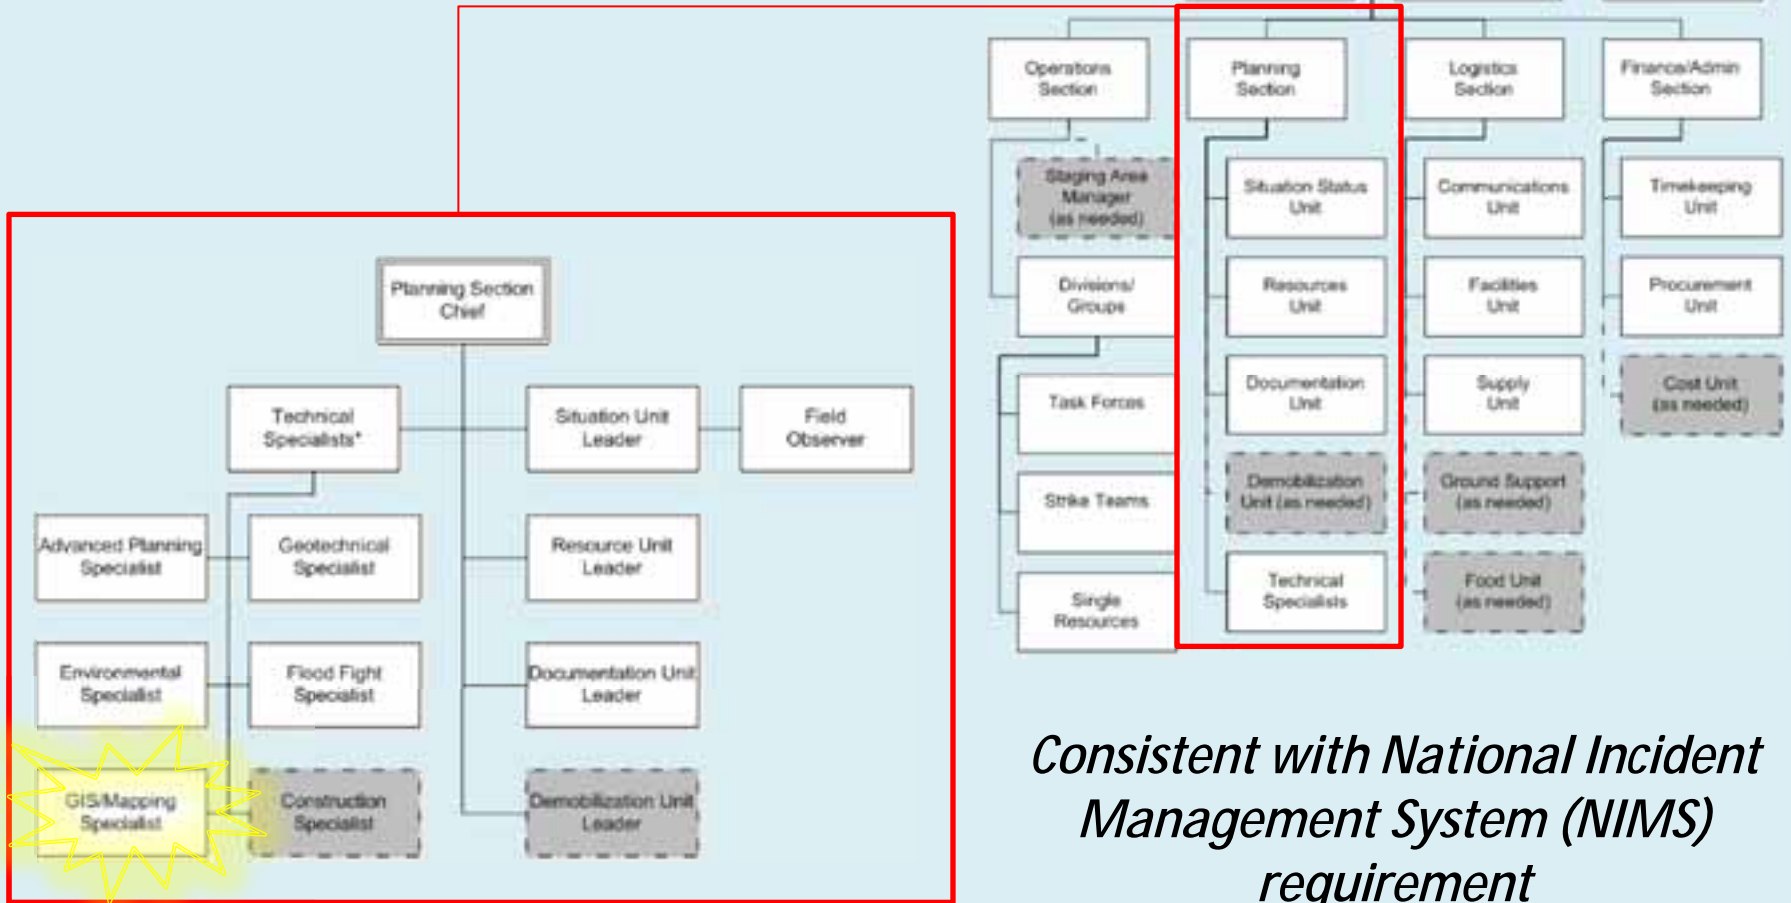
Operations Section

Planning Section

Logistics Section

Finance/Admin Section

Staging Area Manager (as needed)

Divisions/ Groups

Task Forces

Strike Teams

Single Resources

Situation Status Unit

Resources Unit

Documentation Unit

Demobilization Unit (as needed)

Technical Specialists

Communications Unit

Facilities Unit

Supply Unit

Ground Support (as needed)

Food Unit (as needed)

Timekeeping Unit

Procurement Unit

Cost Unit (as needed)

Planning Section Chief

Technical Specialists*

Situation Unit Leader

Field Observer

Advanced Planning Specialist

Geotechnical Specialist

Resource Unit Leader

Environmental Specialist

Flood Fight Specialist

Documentation Unit Leader

GIS/Mapping Specialist

Construction Specialist

Demobilization Unit Leader

Consistent with National Incident Management System (NIMS) requirement